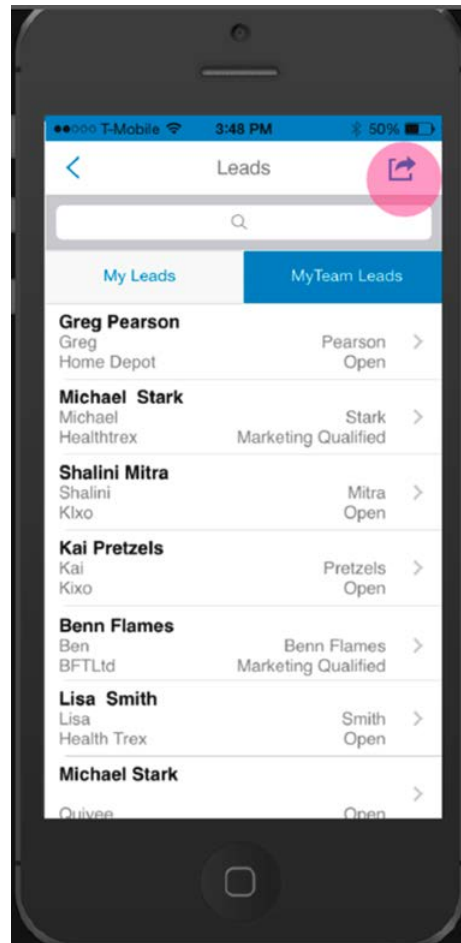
●●○○○ T-Mobile 3:48 PM 50%

Leads

My Leads | MyTeam Leads

Greg Pearson
Greg Pearson
Home Depot Open

Michael Stark
Michael Stark
Healthtrex Marketing Qualified

Shalini Mitra
Shalini Mitra
Klxo Open

Kai Pretzels
Kai Pretzels
Kixo Open

Benn Flames
Ben Benn Flames
BFTLtd Marketing Qualified

Lisa Smith
Lisa Smith
Health Trex Open

Michael Stark
Quivee Open